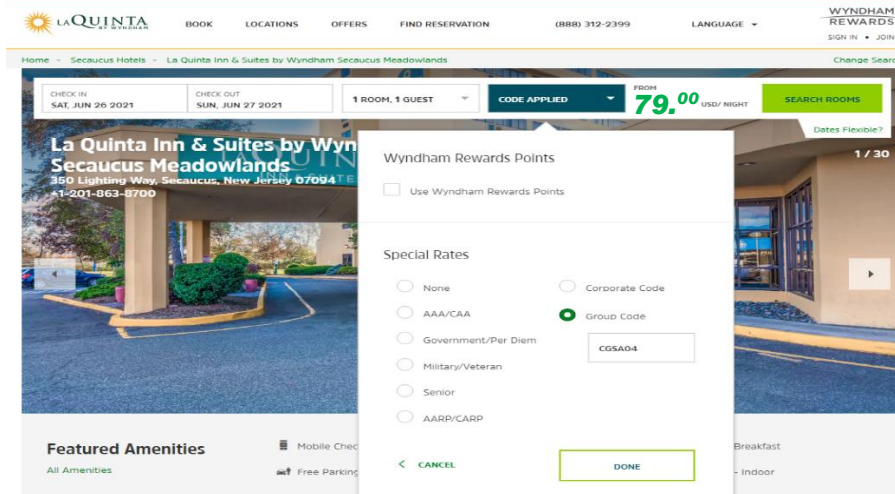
LA QUINTA BY WYNDHAM

BOOK LOCATIONS OFFERS FIND RESERVATION (888) 312-2399 LANGUAGE

WYNDHAM REWARDS
SIGN IN · JOIN

Home › Secaucus Hotels › La Quinta Inn & Suites by Wyndham Secaucus Meadowlands

Change Search

CHECK IN
SAT, JUN 26 2021

CHECK OUT
SUN, JUN 27 2021

1 ROOM, 1 GUEST

CODE APPLIED

FROM
79.00 USD/ NIGHT

SEARCH ROOMS

Dates Flexible?

La Quinta Inn & Suites by Wyn
Secaucus Meadowlands
350 Lighting Way, Secaucus, New Jersey 07094
+1-201-863-8700

1 / 30

Wyndham Rewards Points

Use Wyndham Rewards Points

Special Rates

None

AAA/CAA

Government/Per Diem

Military/Veteran

Senior

AARP/CARP

Corporate Code

Group Code

CGSA04

CANCEL

DONE

Featured Amenities

All Amenities

Mobile Chec

Free Parking

Breakfast

- Indoor